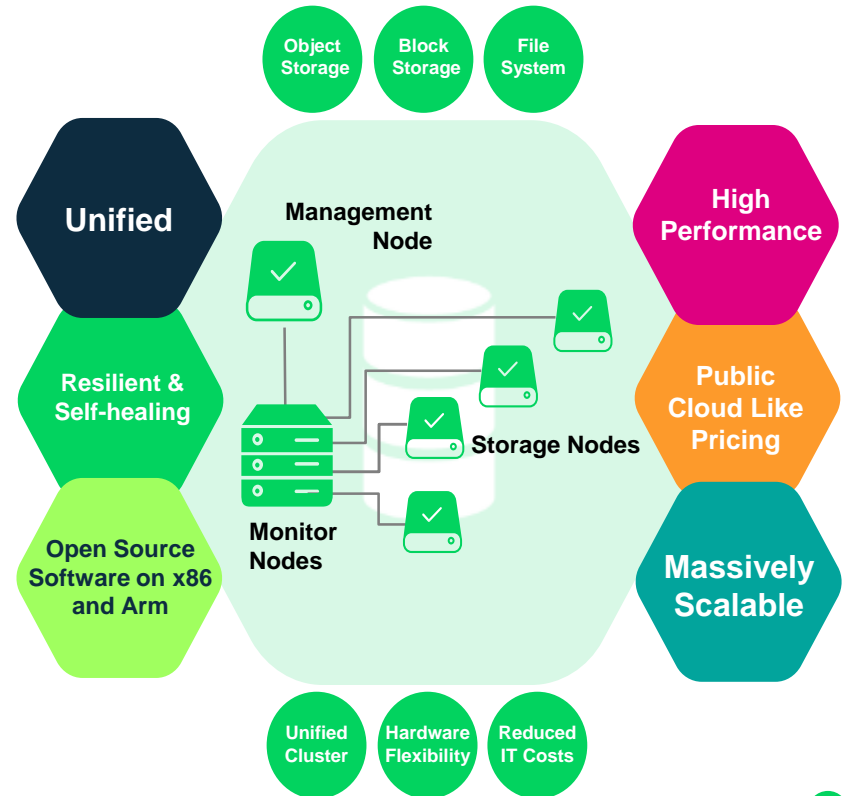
Object Storage

Block Storage

File System

Unified

Management Node

High Performance

Resilient & Self-healing

Public Cloud Like Pricing

Storage Nodes

Monitor Nodes

Open Source Software on x86 and Arm

Massively Scalable

Unified Cluster

Hardware Flexibility

Reduced IT Costs